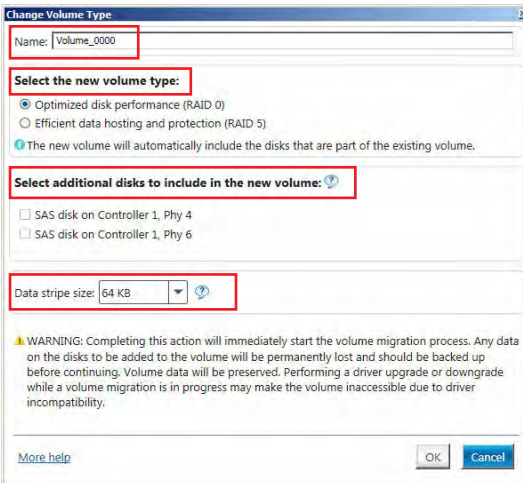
Change Volume Type

Name: Volume_0000

Select the new volume type:

Optimized disk performance (RAID 0)

Efficient data hosting and protection (RAID 5)

The new volume will automatically include the disks that are part of the existing volume.

Select additional disks to include in the new volume:

SAS disk on Controller 1, Phy 4

SAS disk on Controller 1, Phy 6

Data stripe size: 64 KB

WARNING: Completing this action will immediately start the volume migration process. Any data on the disks to be added to the volume will be permanently lost and should be backed up before continuing. Volume data will be preserved. Performing a driver upgrade or downgrade while a volume migration is in progress may make the volume inaccessible due to driver incompatibility.

More help

OK

Cancel